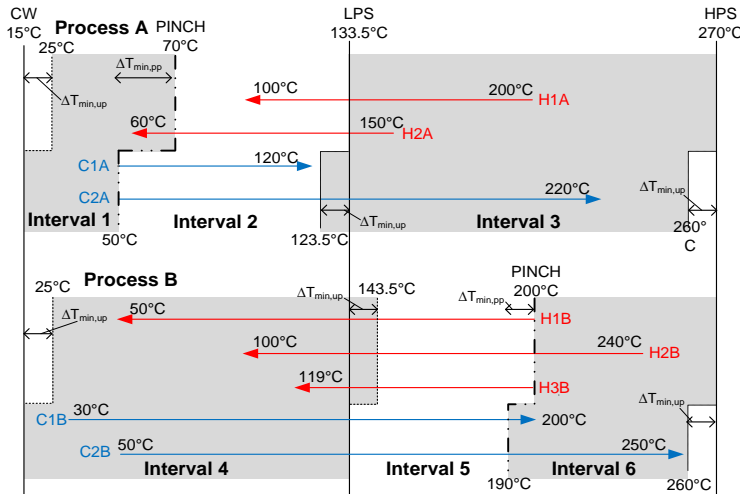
CW
15°C

Process A

PINCH
70°C

LPS
133.5°C

HPS
270°C

25°C

$\Delta T_{min,pp}$

$\Delta T_{min,up}$

100°C

200°C

H1A

60°C

150°C

H2A

C1A

120°C

C2A

220°C

$\Delta T_{min,up}$

Interval 1

Interval 2

$\Delta T_{min,up}$

Interval 3

260°C

50°C

123.5°C

Process B

PINCH

25°C

$\Delta T_{min,up}$

143.5°C

$\Delta T_{min,pp}$

200°C

$\Delta T_{min,up}$

50°C

H1B

100°C

240°C

H2B

119°C

H3B

$\Delta T_{min,up}$

C1B

30°C

200°C

C2B

50°C

250°C

Interval 4

Interval 5

Interval 6

190°C

260°C